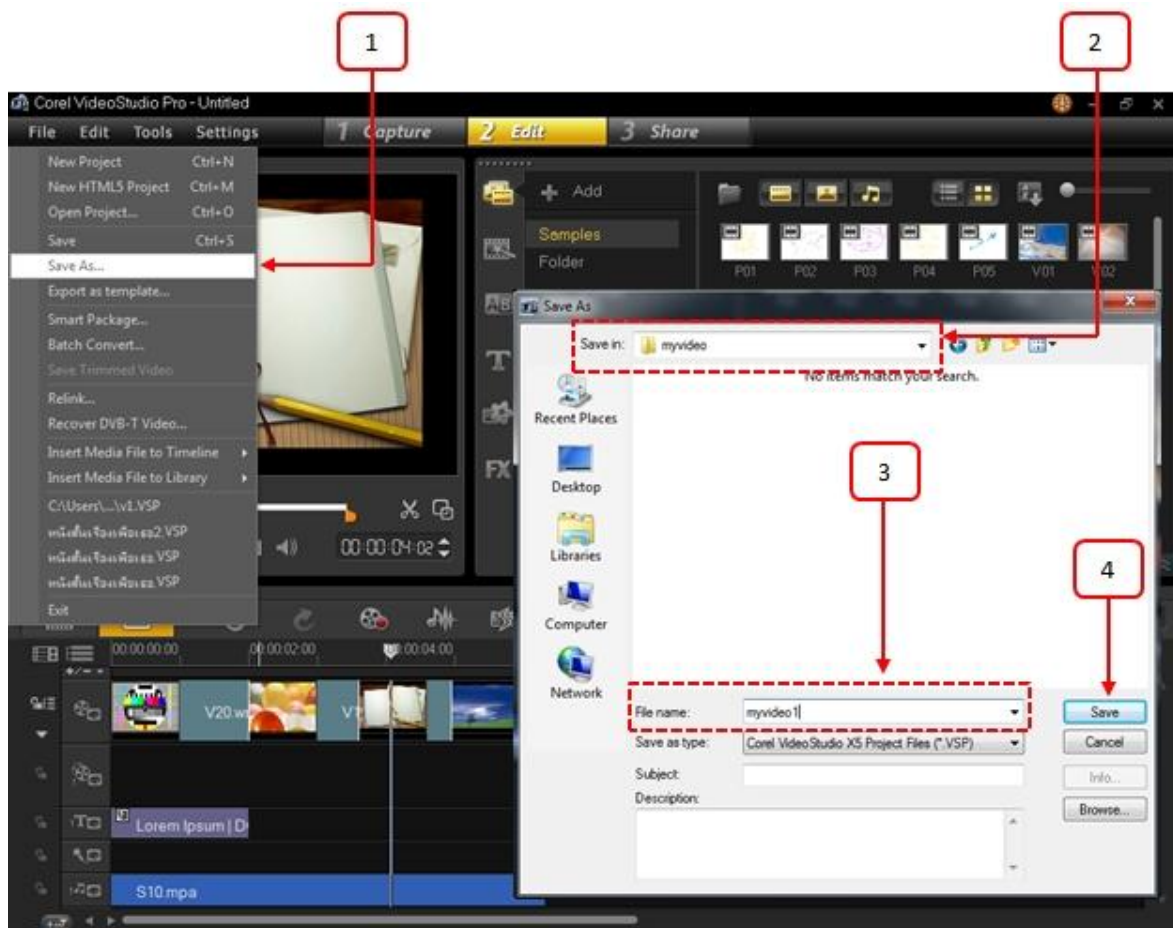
1

2

Corel VideoStudio Pro - Untitled

File Edit Tools Settings

1 Capture 2 Edit 3 Share

New Project Ctrl+N
New HTML5 Project Ctrl+M
Open Project... Ctrl+O
Save Ctrl+S
Save As...
Export as template...
Smart Package...
Batch Convert...
Save Trimmed Video
Relink...
Recover DVB-T Video...
Insert Media File to Timeline
Insert Media File to Library
C:\Users\...\v1.VSP
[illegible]2.VSP
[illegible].VSP
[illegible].VSP
Exit

Add
Samples
Folder

P01 P02 P03 P04 P05 V01 V02

Save As

Save in: myvideo

No items match your search.

Recent Places
Desktop
Libraries
Computer
Network

3

4

00:00:04:02

00:00:00:00 00:00:02:00 00:00:04:00

V20.w

Lorem Ipsum | D

S10.mpa

File name: myvideo1
Save as type: Corel VideoStudio X5 Project Files (*.VSP)
Subject:
Description:

Save
Cancel
Info...
Browse...